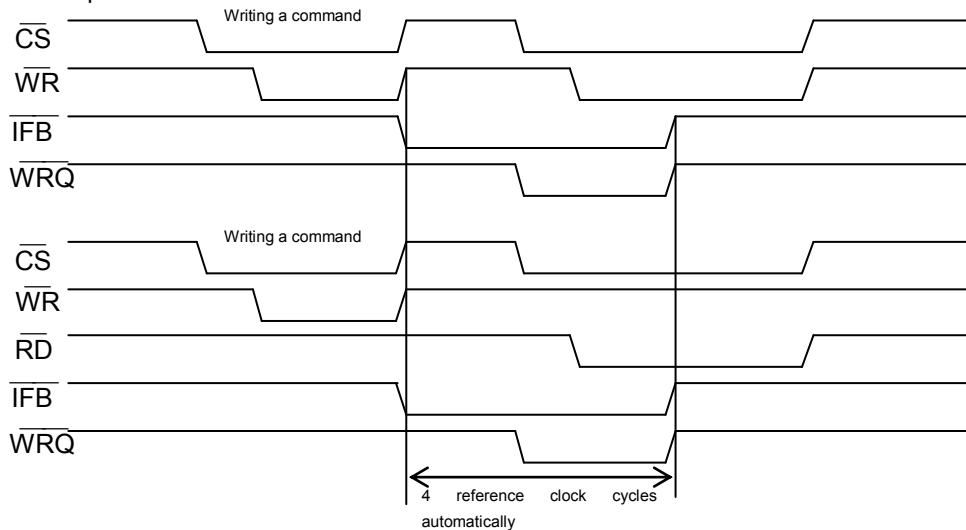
Writing a command

$\overline{CS}$

$\overline{WR}$

$\overline{IFB}$

$\overline{WRQ}$

Writing a command

$\overline{CS}$

$\overline{WR}$

$\overline{RD}$

$\overline{IFB}$

$\overline{WRQ}$

4 reference clock cycles

automatically